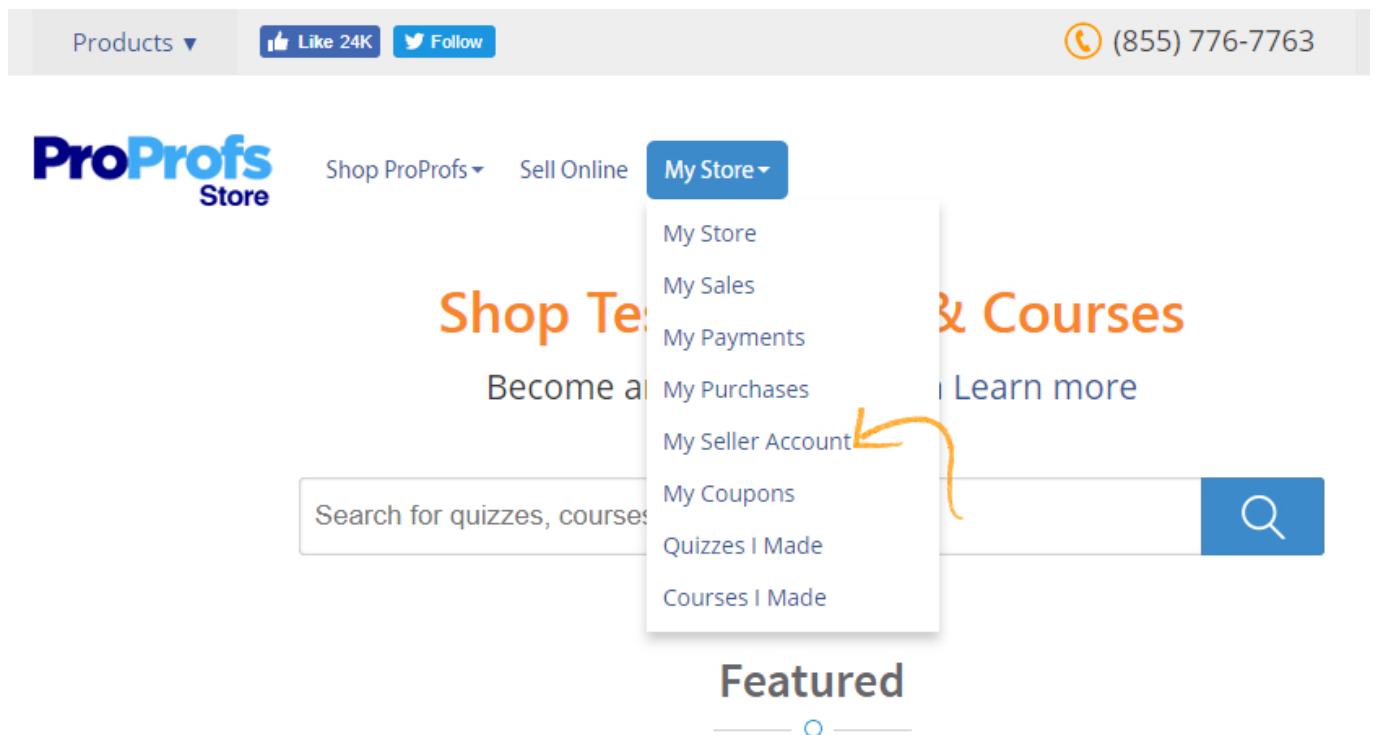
Products ▾ Like 24K Follow (855) 776-7763

ProProfs Store

Shop ProProfs ▾ Sell Online My Store ▾

My Store
My Sales
My Payments
My Purchases
My Seller Account
My Coupons
Quizzes I Made
Courses I Made

Shop Tes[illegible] & Courses

Become a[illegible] Learn more

Search for quizzes, courses

Featured